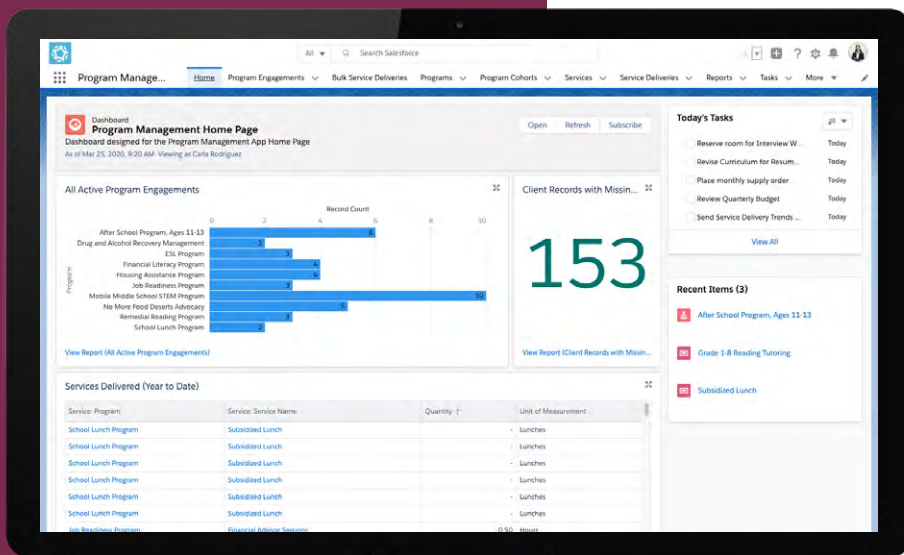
All ▾ Search Salesforce

Program Manage... Home Program Engagements Bulk Service Deliveries Programs Program Cohorts Services Service Deliveries Reports Tasks More

Dashboard
Program Management Home Page
Dashboard designed for the Program Management App Home Page
As of Mar 25, 2020, 9:20 AM · Viewing as Carla Rodriguez

Open Refresh Subscribe

All Active Program Engagements

Record Count
0 2 4 6 8 10

Program

| Program | Record Count |
|---|---|
| After School Program, Ages 11-13 | 6 |
| Drug and Alcohol Recovery Management | 2 |
| ESL Program | 3 |
| Financial Literacy Program | 4 |
| Housing Assistance Program | 4 |
| Job Readiness Program | 3 |
| Mobile Middle School STEM Program | 10 |
| No More Food Deserts Advocacy | 5 |
| Remedial Reading Program | 3 |
| School Lunch Program | 2 |

View Report (All Active Program Engagements)

Client Records with Missin...

153

View Report (Client Records with Missin...

Services Delivered (Year to Date)

| Service: Program | Service: Service Name | Quantity ↑ | Unit of Measurement |
|---|---|---|---|
| School Lunch Program | Subsidized Lunch | - | Lunches |
| School Lunch Program | Subsidized Lunch | - | Lunches |
| School Lunch Program | Subsidized Lunch | - | Lunches |
| School Lunch Program | Subsidized Lunch | - | Lunches |
| School Lunch Program | Subsidized Lunch | - | Lunches |
| School Lunch Program | Subsidized Lunch | - | Lunches |
| Job Readiness Program | Financial Advisor Sessions | 0.50 | Hours |

Today's Tasks

Reserve room for Interview W... Today
Revise Curriculum for Resum... Today
Place monthly supply order Today
Review Quarterly Budget Today
Send Service Delivery Trends ... Today

View All

Recent Items (3)

After School Program, Ages 11-13
Grade 1-8 Reading Tutoring
Subsidized Lunch